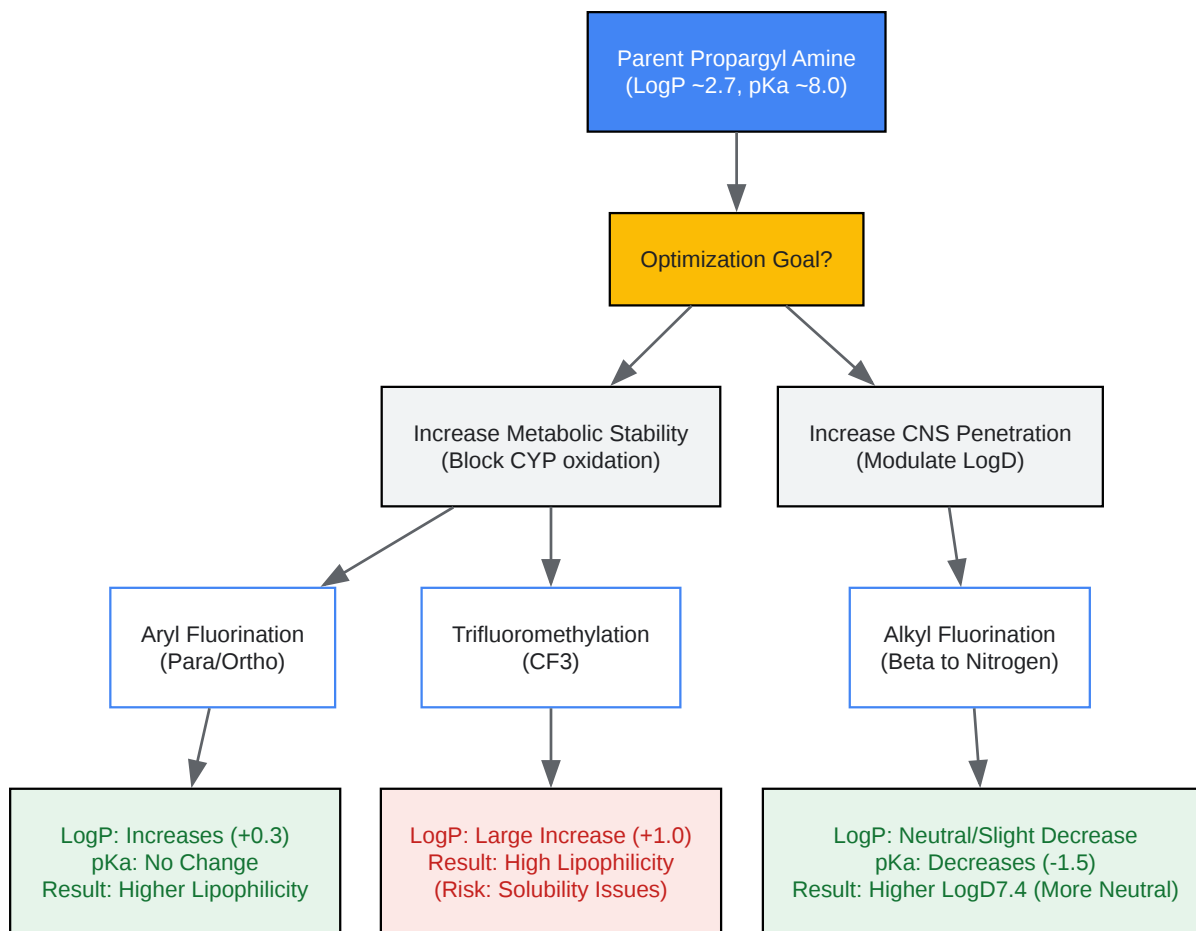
Parent Propargyl Amine
(LogP ~2.7, pKa ~8.0)

Optimization Goal?

Increase Metabolic Stability
(Block CYP oxidation)

Increase CNS Penetration
(Modulate LogD)

Aryl Fluorination
(Para/Ortho)

Trifluoromethylation
(CF3)

Alkyl Fluorination
(Beta to Nitrogen)

LogP: Increases (+0.3)
pKa: No Change
Result: Higher Lipophilicity

LogP: Large Increase (+1.0)
Result: High Lipophilicity
(Risk: Solubility Issues)

LogP: Neutral/Slight Decrease
pKa: Decreases (-1.5)
Result: Higher LogD7.4 (More Neutral)